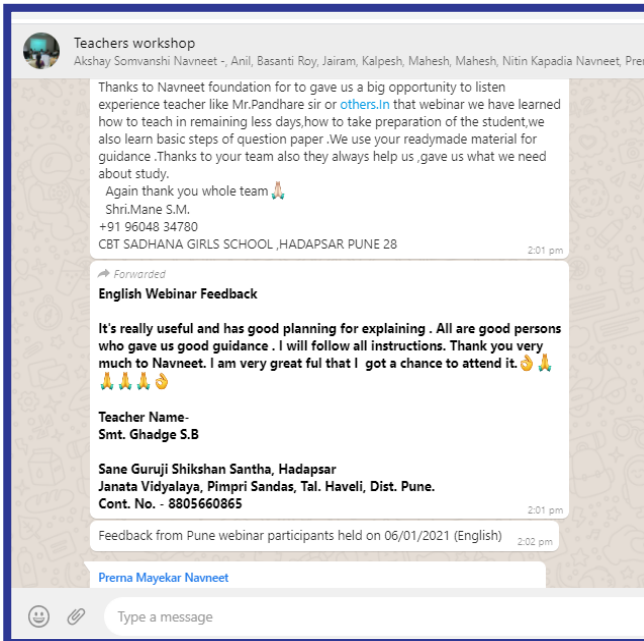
Teachers workshop
Akshay Somvanshi Navneet -, Anil, Basanti Roy, Jairam, Kalpesh, Mahesh, Mahesh, Nitin Kapadia Navneet, Pre

Thanks to Navneet foundation for to gave us a big opportunity to listen experience teacher like Mr.Pandhare sir or others.In that webinar we have learned how to teach in remaining less days,how to take preparation of the student,we also learn basic steps of question paper .We use your readymade material for guidance .Thanks to your team also they always help us ,gave us what we need about study.
Again thank you whole team 🙏
Shri.Mane S.M.
+91 96048 34780
CBT SADHANA GIRLS SCHOOL ,HADAPSAR PUNE 28
2:01 pm

Forwarded
English Webinar Feedback

It's really useful and has good planning for explaining . All are good persons who gave us good guidance . I will follow all instructions. Thank you very much to Navneet. I am very great ful that I got a chance to attend it.👌🙏🙏🙏🙏👌

Teacher Name-
Smt. Ghadge S.B

Sane Guruji Shikshan Santha, Hadapsar
Janata Vidyalaya, Pimpri Sandas, Tal. Haveli, Dist. Pune.
Cont. No. - 8805660865
2:01 pm

Feedback from Pune webinar participants held on 06/01/2021 (English) 2:02 pm

Prerna Mayekar Navneet

Type a message